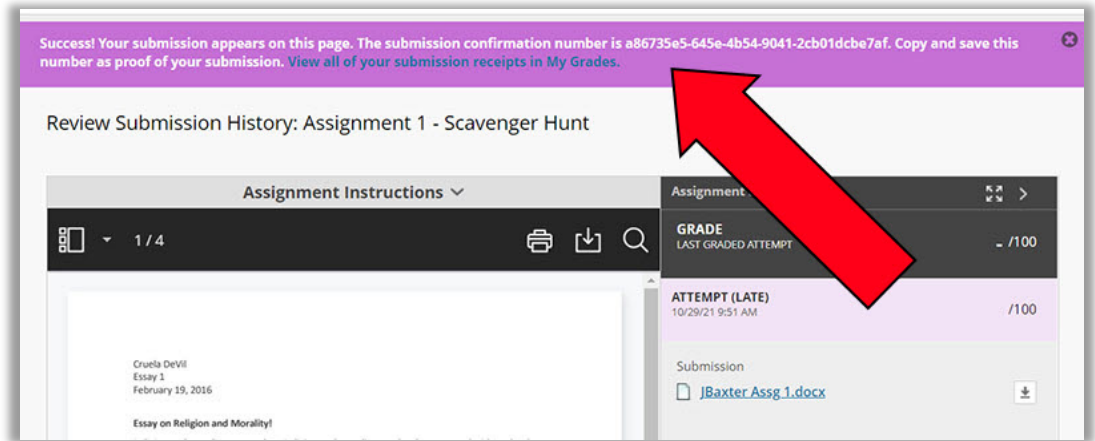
Success! Your submission appears on this page. The submission confirmation number is a86735e5-645e-4b54-9041-2cb01dcbe7af. Copy and save this number as proof of your submission. View all of your submission receipts in My Grades.

Review Submission History: Assignment 1 - Scavenger Hunt

Assignment Instructions

1 / 4

Assignment

GRADE
LAST GRADED ATTEMPT
- /100

ATTEMPT (LATE)
10/29/21 9:51 AM
/100

Submission
JBaxter Assg 1.docx

Cruela DeVil
Essay 1
February 19, 2016

Essay on Religion and Morality!